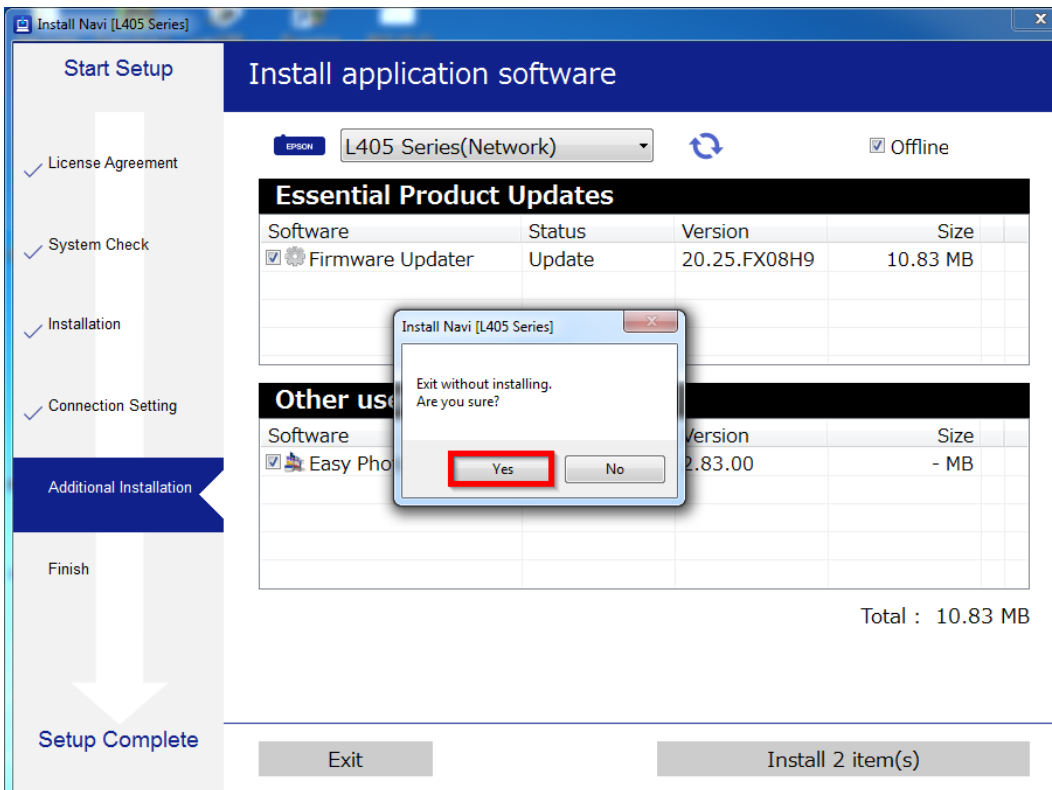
Install Navi [L405 Series]

Start Setup

License Agreement

System Check

Installation

Connection Setting

Additional Installation

Finish

Setup Complete

Install application software

EPSON

L405 Series(Network)

Offline

Essential Product Updates

| Software | Status | Version | Size |
|---|---|---|---|
| Firmware Updater | Update | 20.25.FX08H9 | 10.83 MB |

Other use

| Software | | Version | Size |
|---|---|---|---|
| Easy Pho | | 2.83.00 | - MB |

Install Navi [L405 Series]

Exit without installing.
Are you sure?

Yes

No

Total : 10.83 MB

Exit

Install 2 item(s)